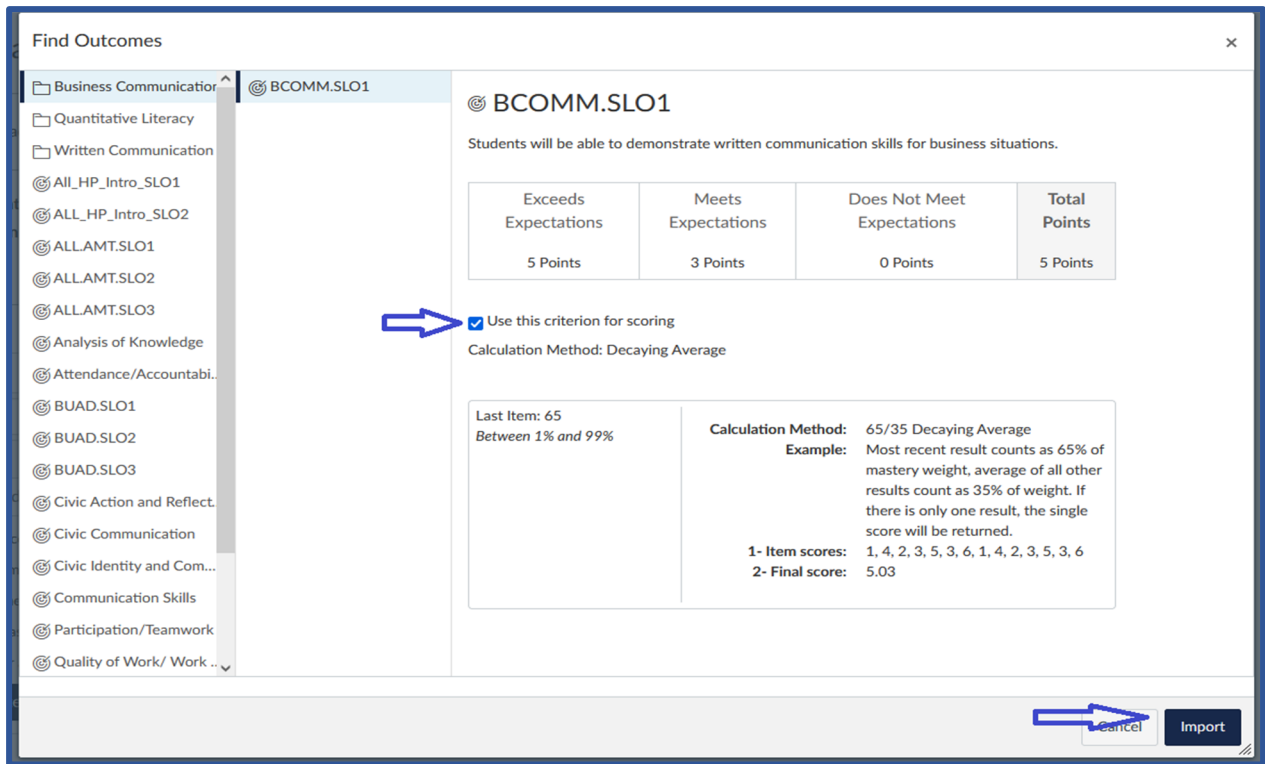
Find Outcomes

×

Business Communicatior
Quantitative Literacy
Written Communication
All_HP_Intro_SLO1
ALL_HP_Intro_SLO2
ALL.AMT.SLO1
ALL.AMT.SLO2
ALL.AMT.SLO3
Analysis of Knowledge
Attendance/Accountabi..
BUAD.SLO1
BUAD.SLO2
BUAD.SLO3
Civic Action and Reflect.
Civic Communication
Civic Identity and Com...
Communication Skills
Participation/Teamwork
Quality of Work/ Work ..

BCOMM.SLO1

BCOMM.SLO1

Students will be able to demonstrate written communication skills for business situations.

| Exceeds Expectations 5 Points | Meets Expectations 3 Points | Does Not Meet Expectations 0 Points | Total Points 5 Points |
|---|---|---|---|

Use this criterion for scoring

Calculation Method: Decaying Average

Last Item: 65
Between 1% and 99%

Calculation Method: 65/35 Decaying Average
Example: Most recent result counts as 65% of mastery weight, average of all other results count as 35% of weight. If there is only one result, the single score will be returned.
1- Item scores: 1, 4, 2, 3, 5, 3, 6, 1, 4, 2, 3, 5, 3, 6
2- Final score: 5.03

Cancel Import